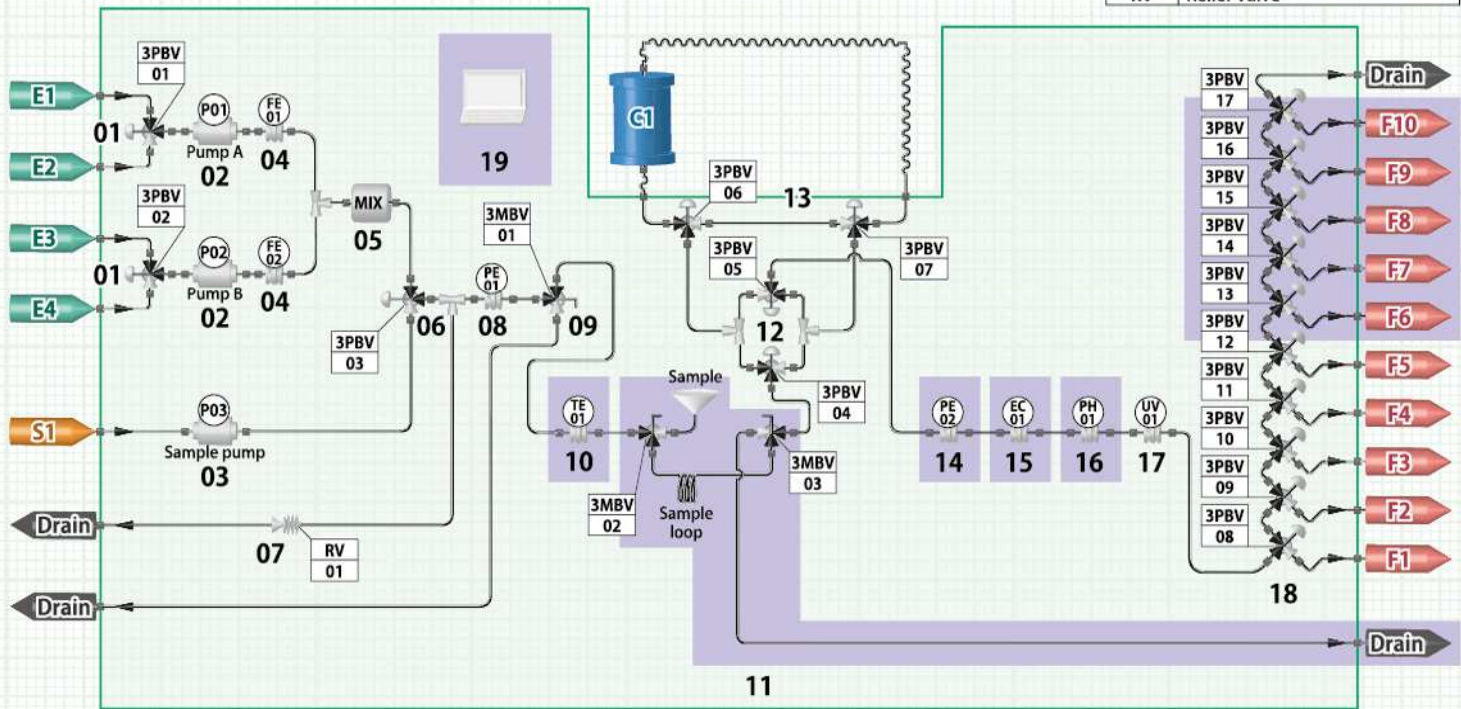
Relief valve

3PBV 01
E1
01
P01
Pump A
02
FE 01
04
E2
3PBV 02
E3
01
P02
Pump B
02
FE 02
04
E4
MIX
05
19
C1
13
3PBV 06
3PBV 05
3PBV 07
12
3PBV 04
3MBV 01
PE 01
08
09
3PBV 03
06
S1
P03
Sample pump
03
Drain
07
RV 01
Drain
TE 01
10
Sample
3MBV 02
Sample loop
3MBV 03
11
Drain
PE 02
14
EC 01
15
PH 01
16
UV 01
17
Drain
3PBV 17
3PBV 16
3PBV 15
3PBV 14
3PBV 13
3PBV 12
3PBV 11
3PBV 10
3PBV 09
3PBV 08
18
F10
F9
F8
F7
F6
F5
F4
F3
F2
F1